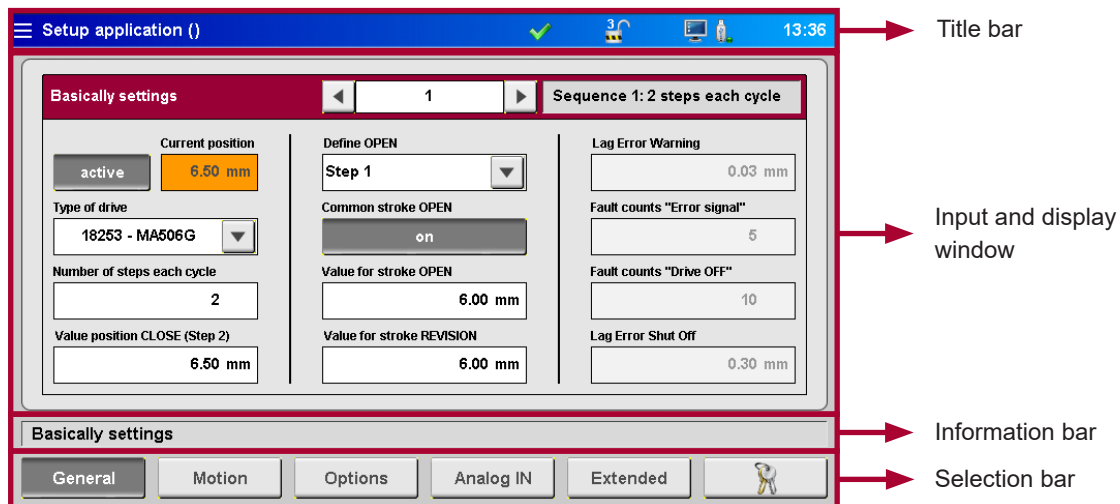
Setup application () 3 13:36

Title bar

Basically settings

1

Sequence 1: 2 steps each cycle

active

Current position

6.50 mm

Type of drive

18253 - MA506G

Number of steps each cycle

2

Value position CLOSE (Step 2)

6.50 mm

Define OPEN

Step 1

Common stroke OPEN

on

Value for stroke OPEN

6.00 mm

Value for stroke REVISION

6.00 mm

Lag Error Warning

0.03 mm

Fault counts "Error signal"

5

Fault counts "Drive OFF"

10

Lag Error Shut Off

0.30 mm

Input and display window

Basically settings

Information bar

General | Motion | Options | Analog IN | Extended

Selection bar